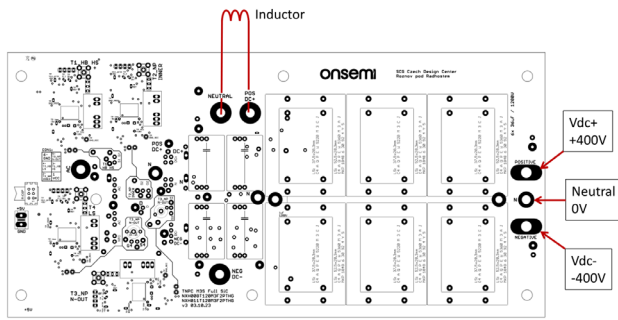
Inductor

onsemi

SCS Czech Design Center
Roznov pod Radhostem

NEUTRAL

POS DC+

T1_HS HS

POS DC+

NEG DC-

TNPC H3G Full SiC
NXH008T120M3F2PTHG
NXH80LT120M3F2PTHG
v3 03.08.23

T3_HP N-OUT

POSITIVE

N

NEGATIVE

Vdc+
+400V

Neutral
0V

Vdc-
-400V